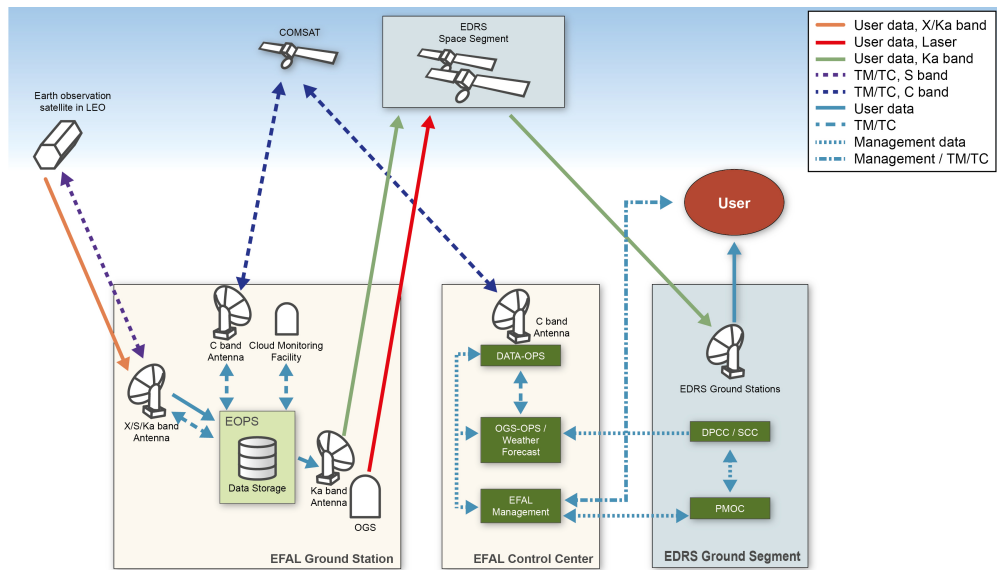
COMSAT

EDRS
Space Segment

User data, X/Ka band
User data, Laser
User data, Ka band
TM/TC, S band
TM/TC, C band
User data
TM/TC
Management data
Management / TM/TC

Earth observation satellite in LEO

User

C band Antenna

Cloud Monitoring Facility

X/S/Ka band Antenna

EOPS

Data Storage

Ka band Antenna

OGS

EFAL Ground Station

C band Antenna

DATA-OPS

OGS-OPS / Weather Forecast

EFAL Management

EFAL Control Center

EDRS Ground Stations

DPCC / SCC

PMOC

EDRS Ground Segment